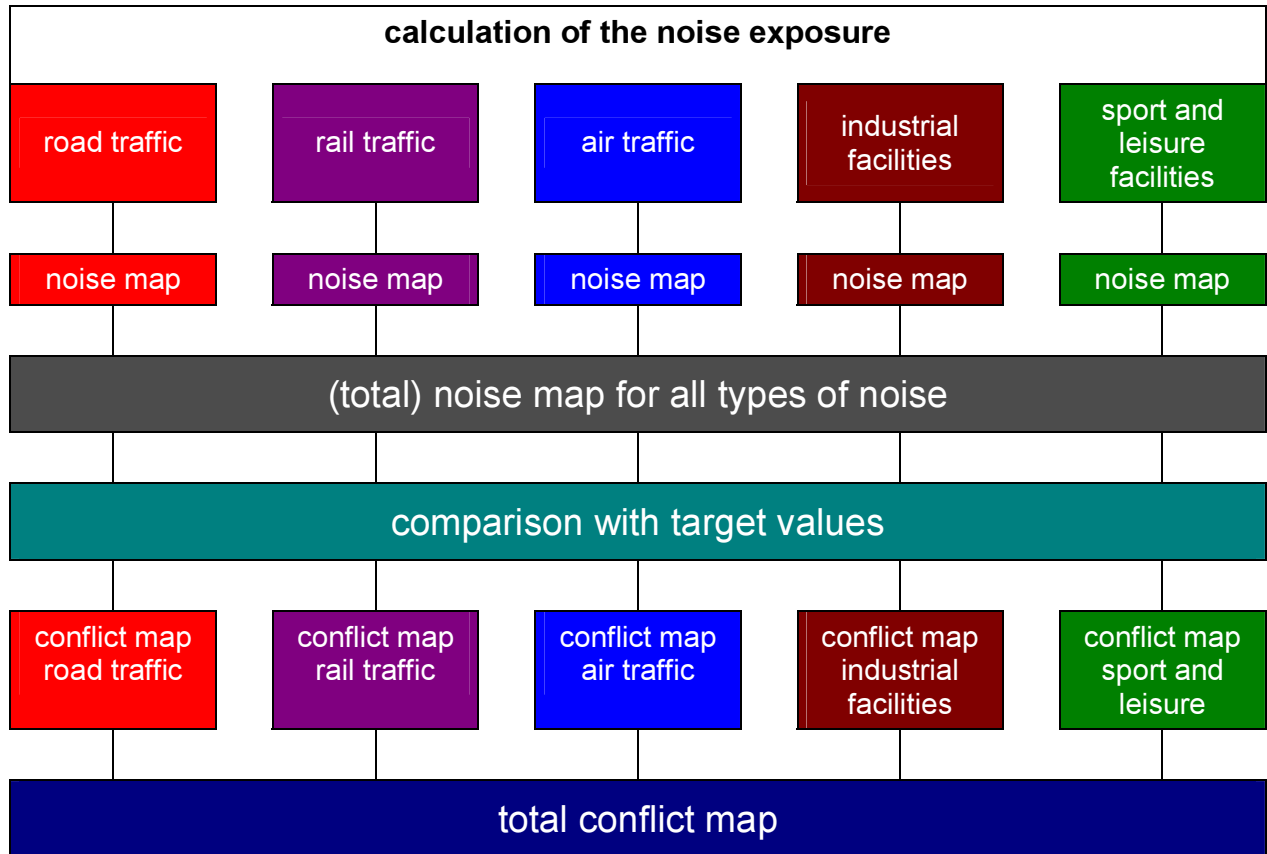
calculation of the noise exposure

road traffic

rail traffic

air traffic

industrial facilities

sport and leisure facilities

noise map

noise map

noise map

noise map

noise map

(total) noise map for all types of noise

comparison with target values

conflict map road traffic

conflict map rail traffic

conflict map air traffic

conflict map industrial facilities

conflict map sport and leisure

total conflict map